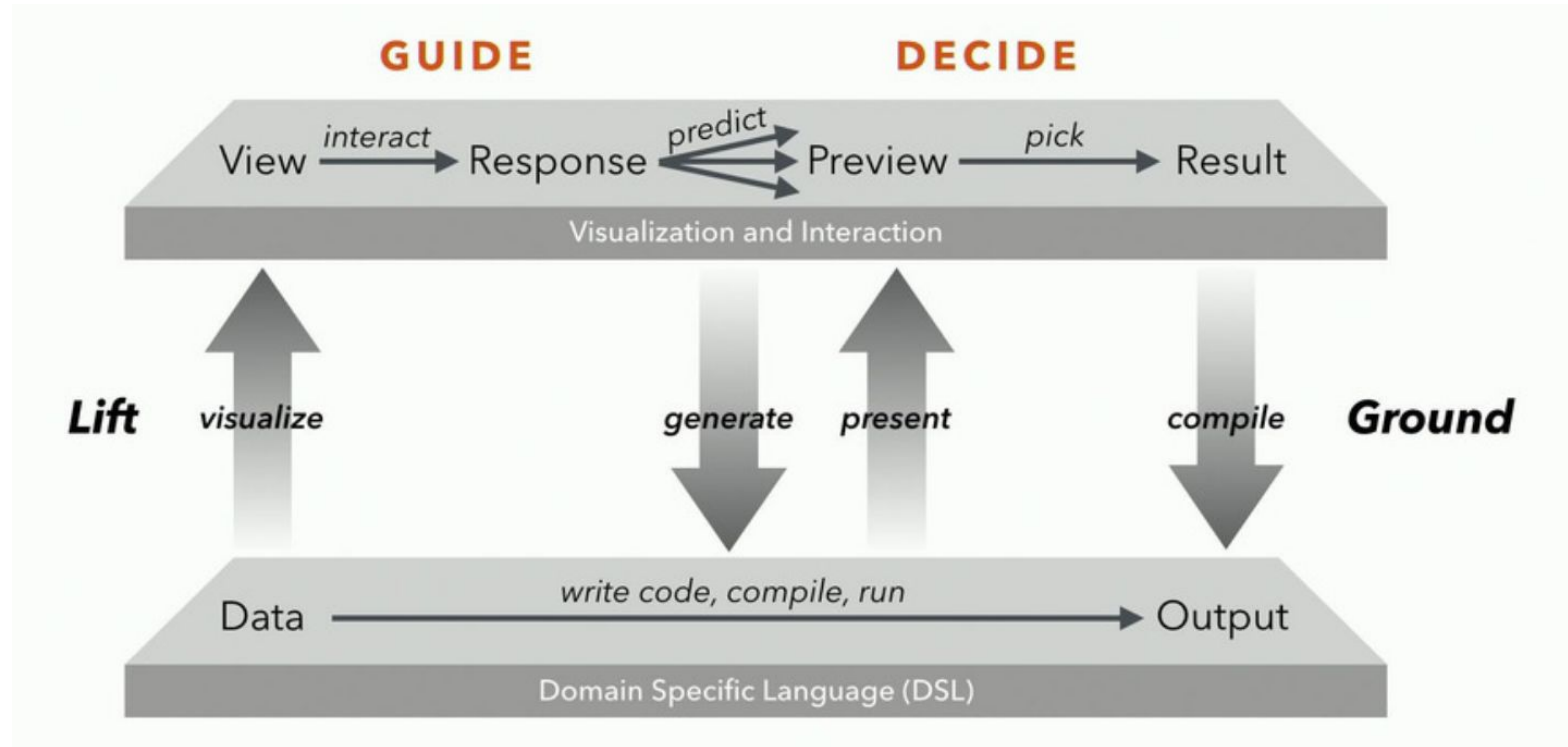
GUIDE

DECIDE

View interact Response predict Preview pick Result

Visualization and Interaction

Lift visualize

generate present

compile Ground

Data write code, compile, run Output

Domain Specific Language (DSL)